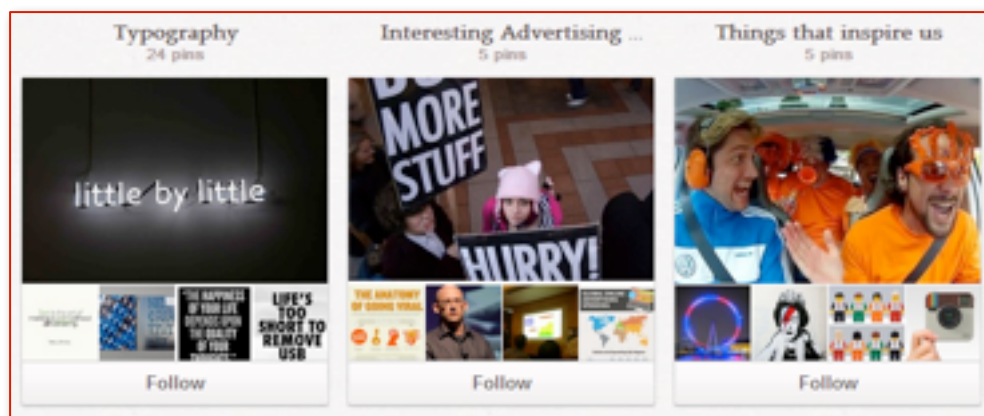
Typography
24 pins

little by little

"THE HAPPINESS OF YOUR LIFE DEPENDS UPON THE QUALITY OF YOUR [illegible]"

LIFE'S TOO SHORT TO REMOVE USB

Follow

Interesting Advertising ...
5 pins

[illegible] MORE STUFF

HURRY!

THE ANATOMY OF GOING VIRAL

Follow

Things that inspire us
5 pins

Follow